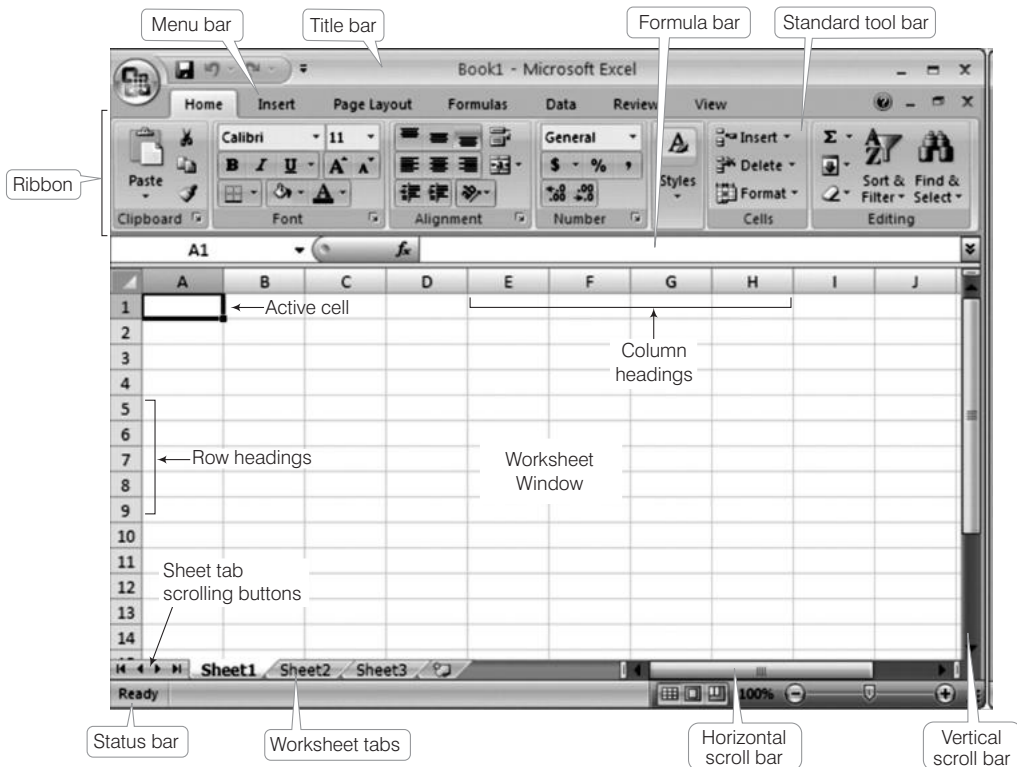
Menu bar
Title bar
Formula bar
Standard tool bar

Book1 - Microsoft Excel

Home Insert Page Layout Formulas Data Review View

Ribbon

Paste
Clipboard
Calibri 11
B I U A A
Font
Alignment
General
$ - % ,
.00 .00
Number
Styles
Insert
Delete
Format
Cells
Σ
Sort & Filter
Find & Select
Editing

A1 $f_x$

| | A | B | C | D | E | F | G | H | I | J |
|---|---|---|---|---|---|---|---|---|---|---|
| 1 | | | | | | | | | | |
| 2 | | | | | | | | | | |
| 3 | | | | | | | | | | |
| 4 | | | | | | | | | | |
| 5 | | | | | | | | | | |
| 6 | | | | | | | | | | |
| 7 | | | | | | | | | | |
| 8 | | | | | | | | | | |
| 9 | | | | | | | | | | |
| 10 | | | | | | | | | | |
| 11 | | | | | | | | | | |
| 12 | | | | | | | | | | |
| 13 | | | | | | | | | | |
| 14 | | | | | | | | | | |

Active cell
Column headings
Row headings
Worksheet Window
Sheet tab scrolling buttons

Sheet1 Sheet2 Sheet3

Ready
100%

Status bar
Worksheet tabs
Horizontal scroll bar
Vertical scroll bar